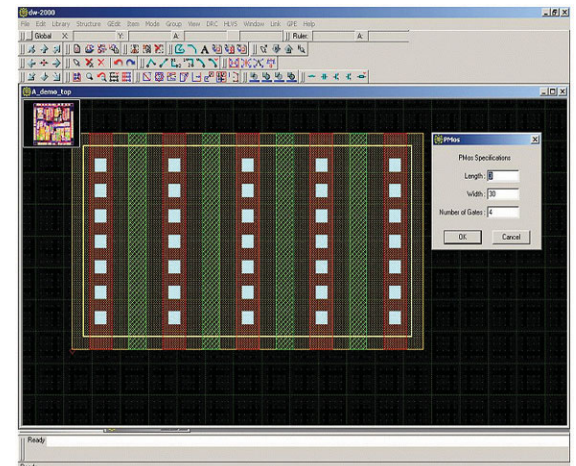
dw-2000

File Edit Library Structure GEdit Item Mode Group View DRC HLVS Window Link GPE Help

Global X: Y: A: Ruler: A:

A_demo_top

PMos

PMos Specifications

Length : 6

Width : 30

Number of Gates : 4

OK Cancel

Ready